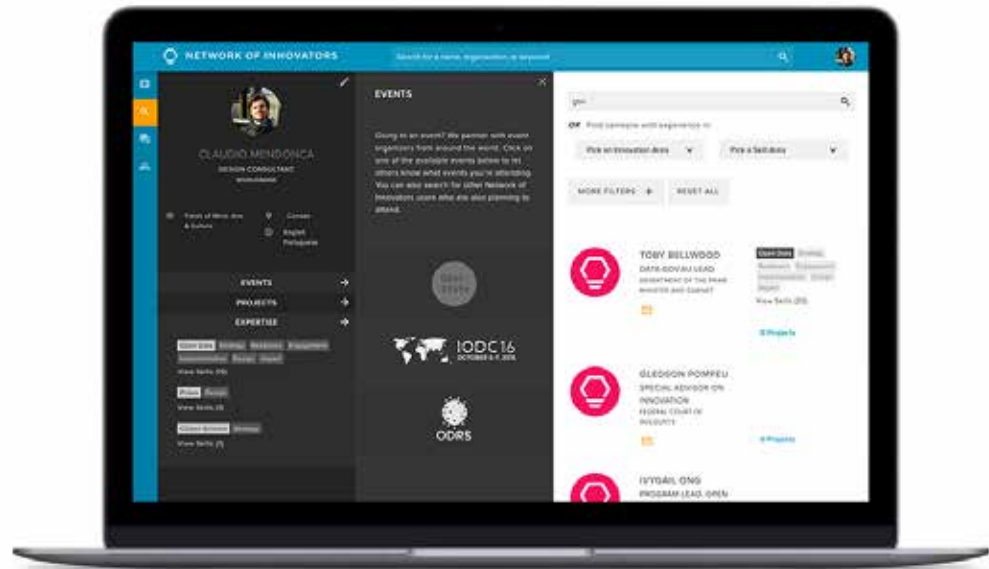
NETWORK OF INNOVATORS

Search for a name, organization, or keyword

CLAUDIO MENDONCA
DESIGN CONSULTANT
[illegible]

Fields of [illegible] Arts & Culture

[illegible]

English
Portuguese

EVENTS

PROJECTS

EXPERTISE

Open Data Strategy Resilience Engagement Implementation Design Impact

View Skills (10)

Prizes Design

View Skills (4)

Citizen Science Strategy

View Skills (3)

EVENTS

Going to an event? We partner with event organizers from around the world. Click on one of the available events below to let others know what events you're attending. You can also search for other Network of Innovators users who are also planning to attend.

IODC16
OCTOBER 6-7, 2016

ODRS

OR Find someone with experience in

Pick an innovation area

Pick a skill area

MORE FILTERS +

RESET ALL

TOBY BELLWOOD
DATA.GOV.AU LEAD
DEPARTMENT OF THE PRIME MINISTER AND CABINET

Open Data Strategy Research Engagement Implementation Design Impact

View Skills (20)

8 Projects

GLEDSON POMPEU
SPECIAL ADVISOR ON INNOVATION
FEDERAL COURT OF ACCOUNTS

8 Projects

IVYGAIL ONG
PROGRAM LEAD, OPEN